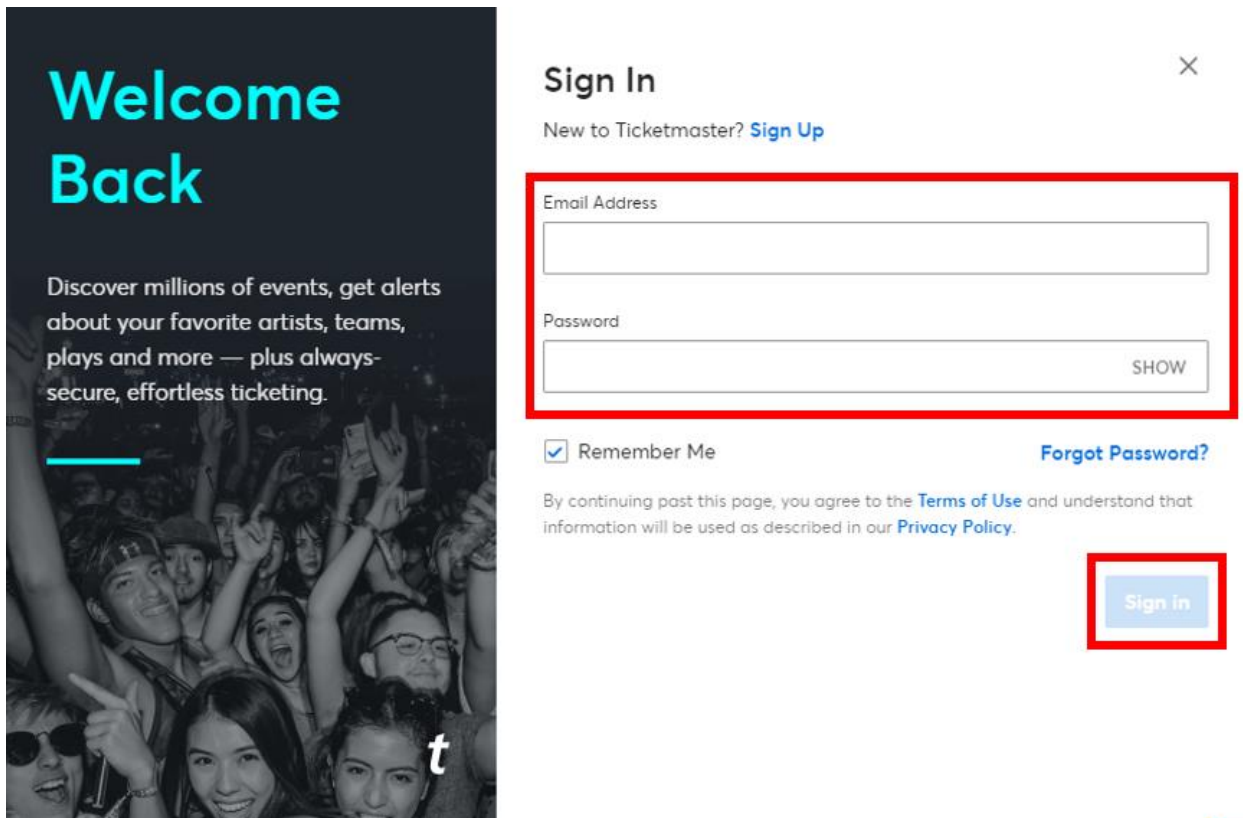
Welcome Back

Discover millions of events, get alerts about your favorite artists, teams, plays and more — plus always-secure, effortless ticketing.

t

Sign In

×

New to Ticketmaster? Sign Up

Email Address

Password

SHOW

Remember Me

Forgot Password?

By continuing past this page, you agree to the Terms of Use and understand that information will be used as described in our Privacy Policy.

Sign in